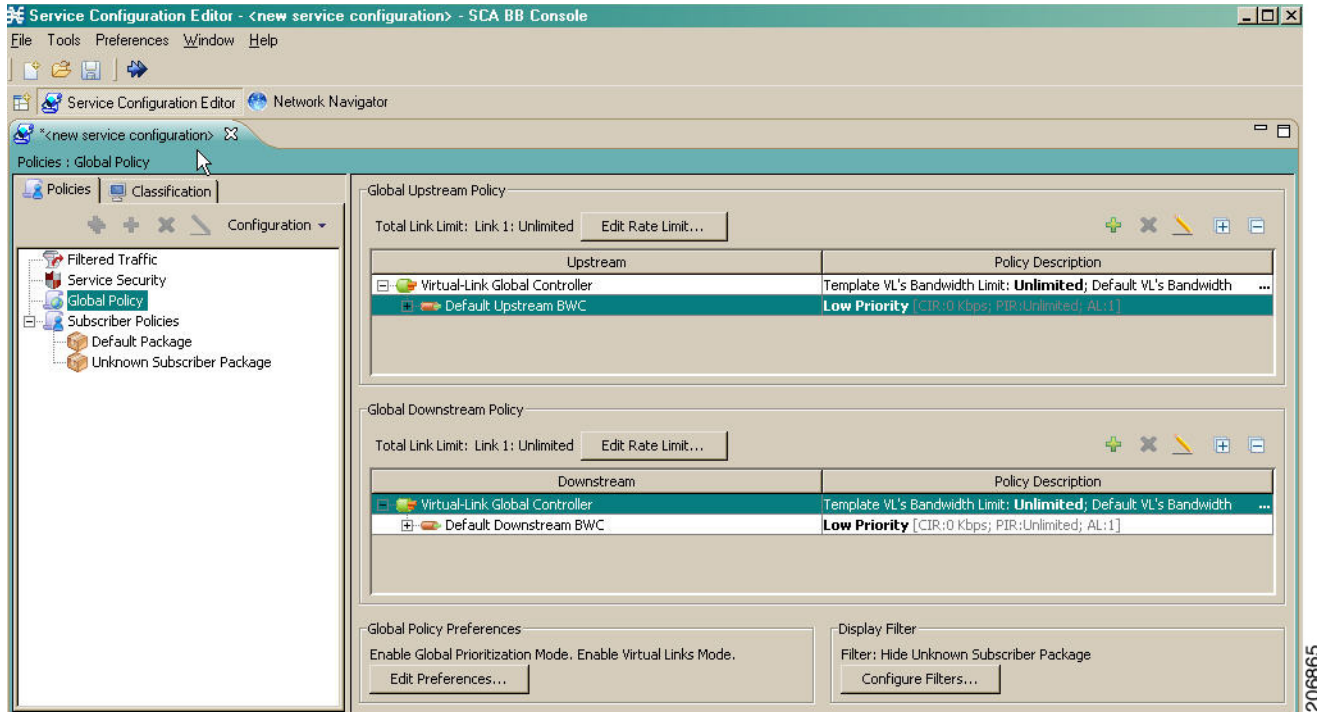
Service Configuration Editor - <new service configuration> - SCA BB Console

File Tools Preferences Window Help

Service Configuration Editor Network Navigator

*<new service configuration>

Policies : Global Policy

Policies Classification

Configuration

Filtered Traffic
Service Security
Global Policy
Subscriber Policies
Default Package
Unknown Subscriber Package

Global Upstream Policy

Total Link Limit: Link 1: Unlimited Edit Rate Limit...

| Upstream | Policy Description |
|---|---|
| Virtual-Link Global Controller | Template VL's Bandwidth Limit: **Unlimited**; Default VL's Bandwidth ... |
| Default Upstream BWC | **Low Priority** [CIR:0 Kbps; PIR:Unlimited; AL:1] |

Global Downstream Policy

Total Link Limit: Link 1: Unlimited Edit Rate Limit...

| Downstream | Policy Description |
|---|---|
| Virtual-Link Global Controller | Template VL's Bandwidth Limit: **Unlimited**; Default VL's Bandwidth ... |
| Default Downstream BWC | **Low Priority** [CIR:0 Kbps; PIR:Unlimited; AL:1] |

Global Policy Preferences

Enable Global Prioritization Mode. Enable Virtual Links Mode.

Edit Preferences...

Display Filter

Filter: Hide Unknown Subscriber Package

Configure Filters...

206865